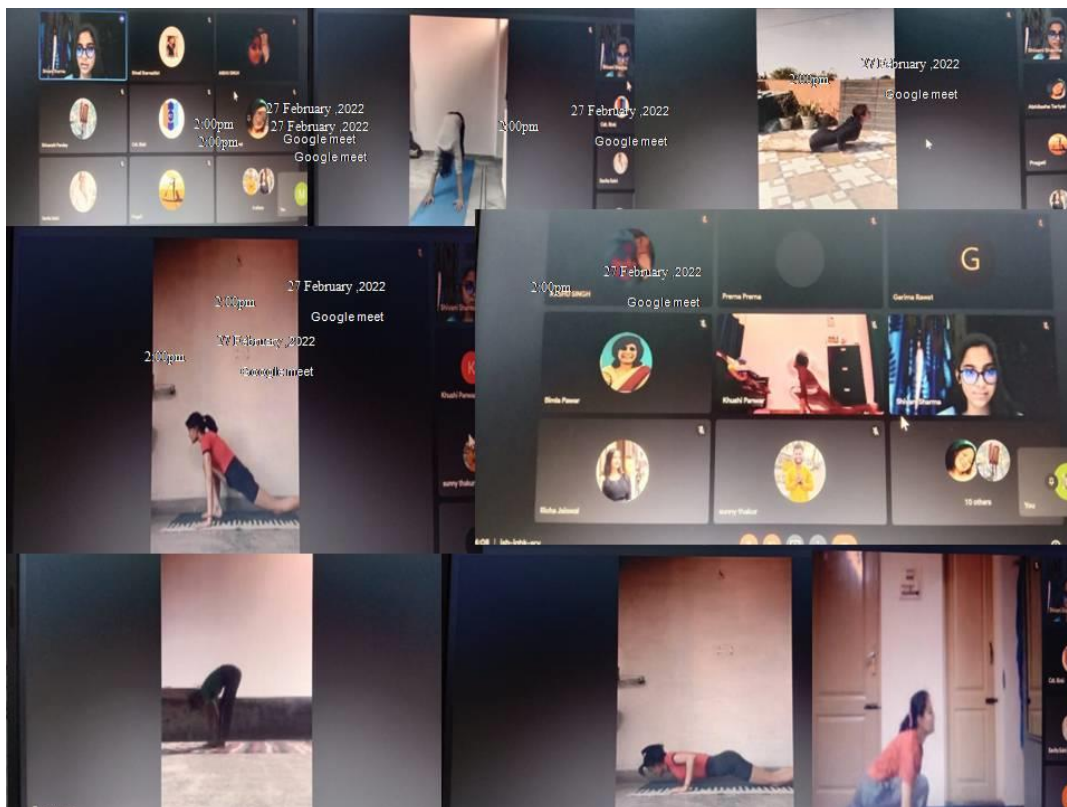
2:00pm 27 February ,2022
2:00pm 27 February ,2022
Google meet
Google meet

2:00pm 27 February ,2022
Google meet

2:00pm 27 February ,2022
Google meet

2:00pm 27 February ,2022
Google meet
2:00pm 27 February ,2022
Google meet

2:00pm 27 February ,2022
Google meet

Prerna Prerna
G
Garima Rawat
Bimla Pawar
Khushi Parwar
Shivani Sharma
Richa Jaiswal
sunny thakur
10 others
You
Khushi Parwar
sunny thakur